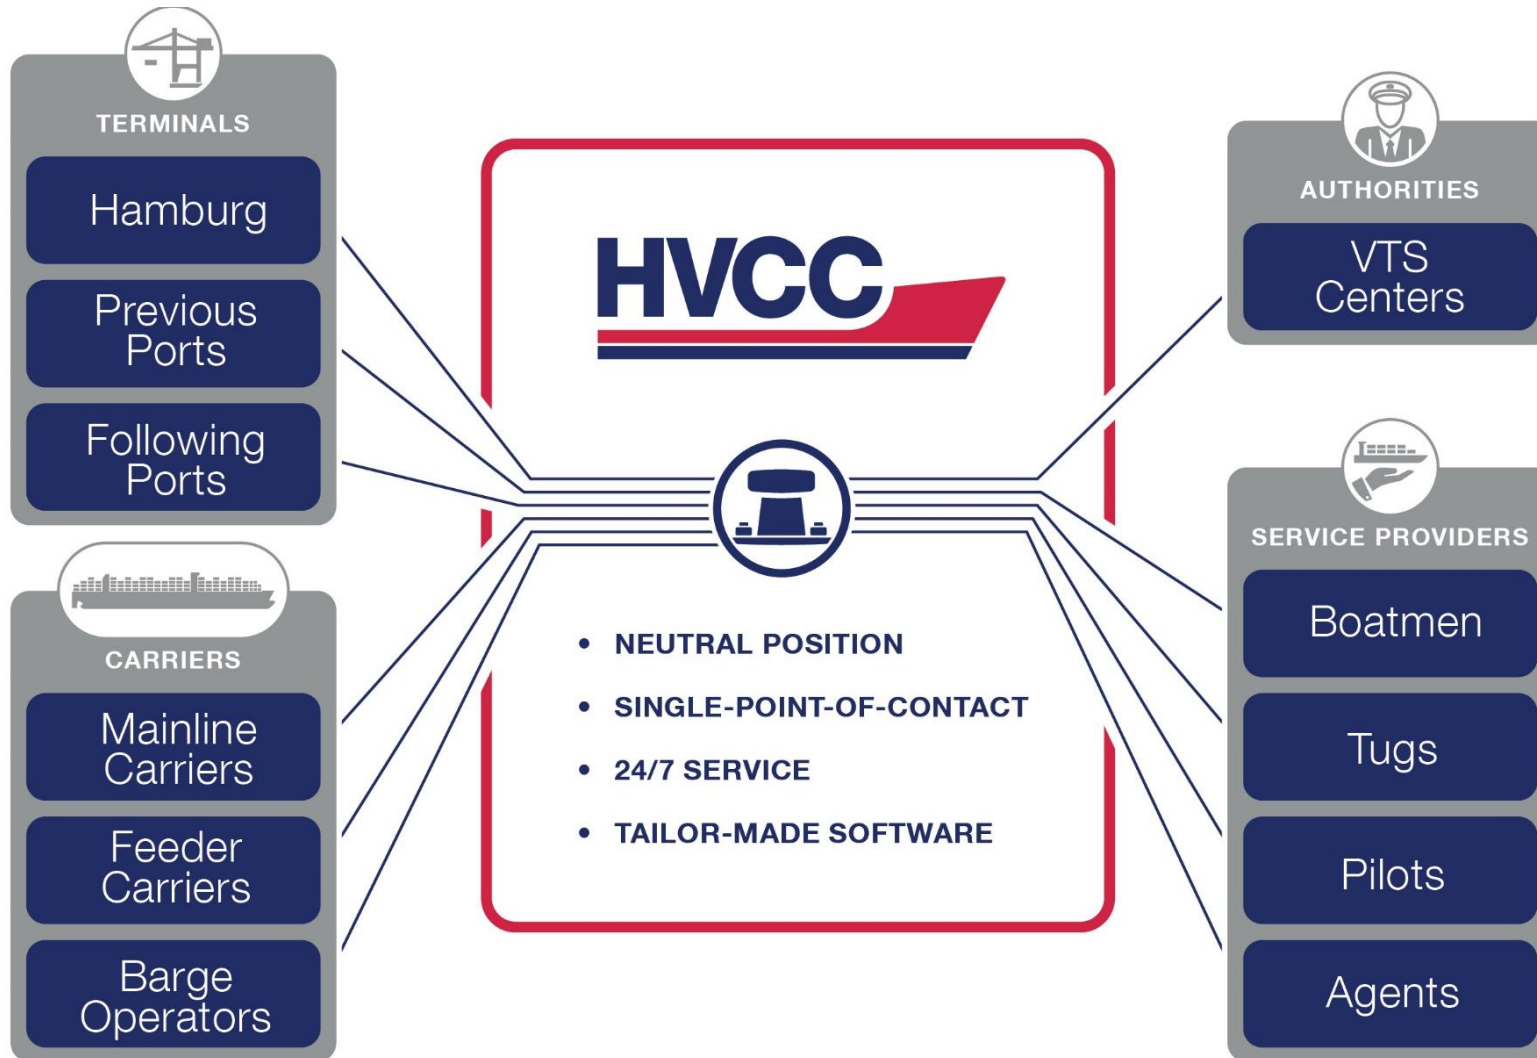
TERMINALS

Hamburg

Previous Ports

Following Ports

CARRIERS

Mainline Carriers

Feeder Carriers

Barge Operators

HVCC

• NEUTRAL POSITION
• SINGLE-POINT-OF-CONTACT
• 24/7 SERVICE
• TAILOR-MADE SOFTWARE

AUTHORITIES

VTS Centers

SERVICE PROVIDERS

Boatmen

Tugs

Pilots

Agents